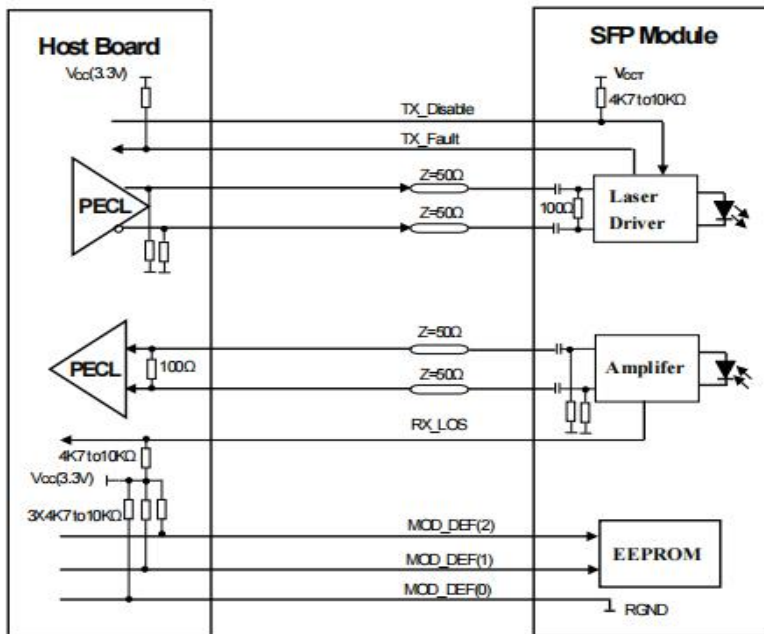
Host Board

SFP Module

Vcc(3.3V)

VccT

4K7to10KΩ

TX_Disable

TX_Fault

PECL

Z=50Ω

Z=50Ω

100Ω

Laser Driver

PECL

100Ω

Z=50Ω

Z=50Ω

Amplifer

RX_LOS

4K7to10KΩ

Vcc(3.3V)

3X4K7to10KΩ

MOD_DEF(2)

MOD_DEF(1)

EEPROM

MOD_DEF(0)

RGND